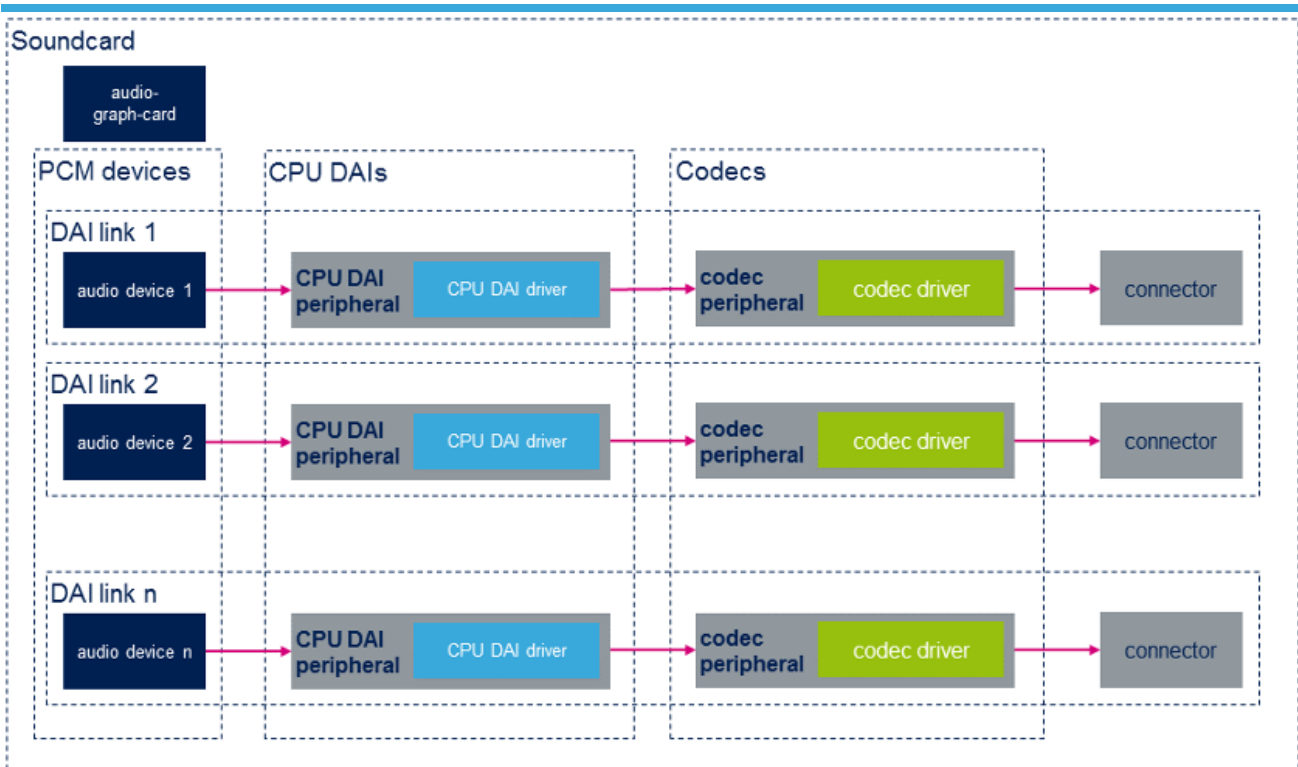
Soundcard

audio-graph-card

PCM devices

CPU DAIs

Codecs

DAI link 1

audio device 1

CPU DAI peripheral

CPU DAI driver

codec peripheral

codec driver

connector

DAI link 2

audio device 2

CPU DAI peripheral

CPU DAI driver

codec peripheral

codec driver

connector

DAI link n

audio device n

CPU DAI peripheral

CPU DAI driver

codec peripheral

codec driver

connector